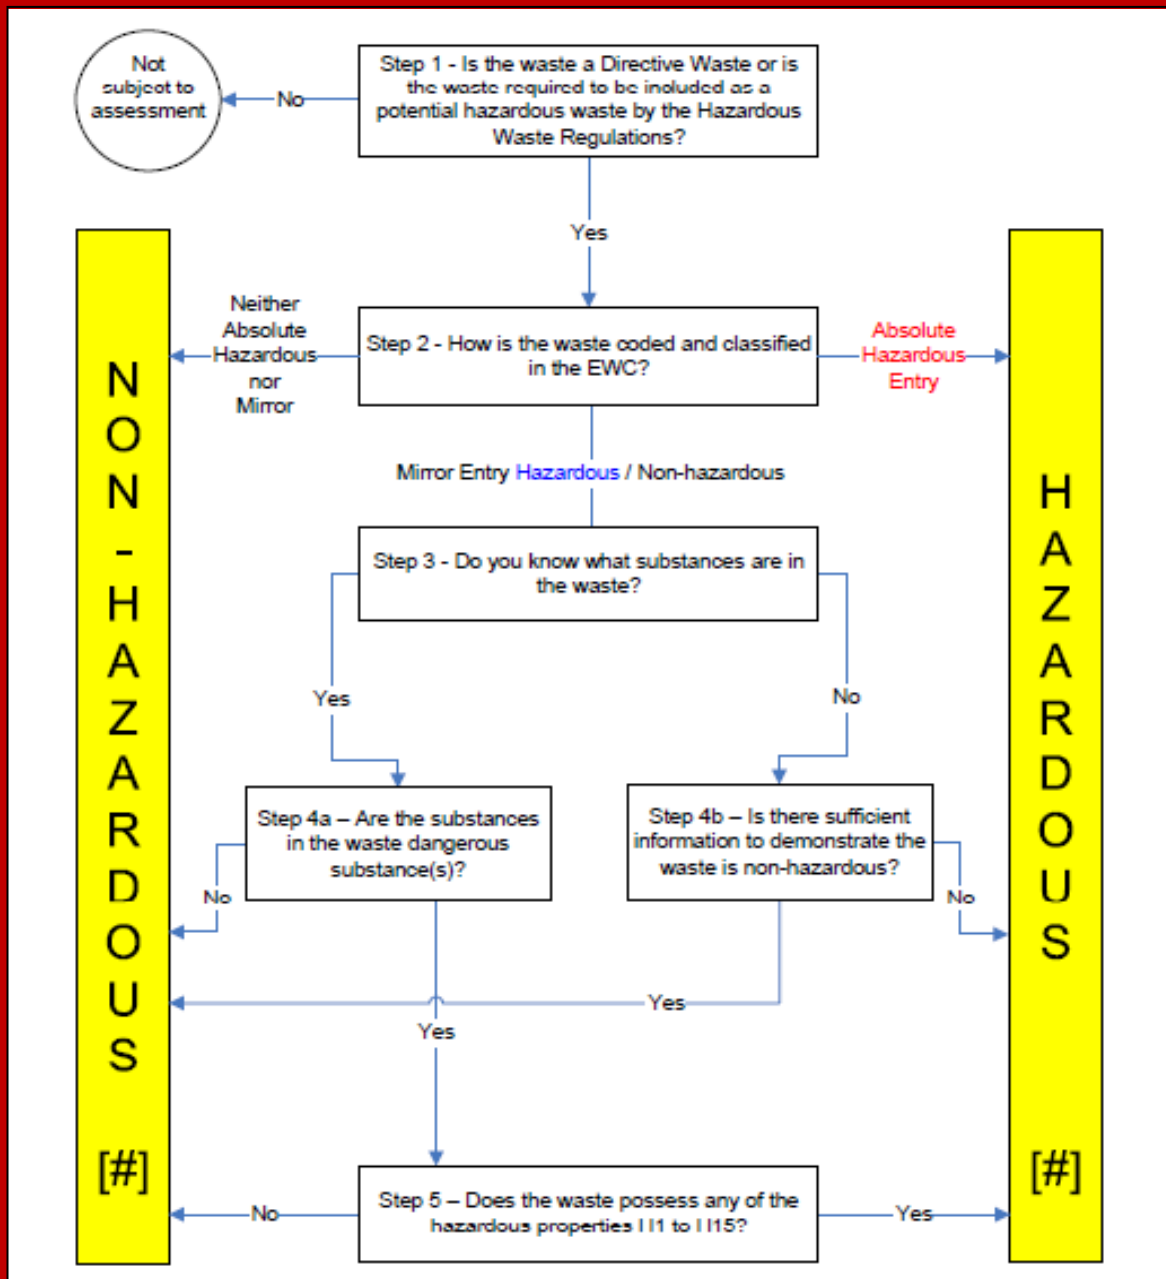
Not subject to assessment

No

Step 1 - Is the waste a Directive Waste or is the waste required to be included as a potential hazardous waste by the Hazardous Waste Regulations?

Yes

NON-HAZARDOUS

[#]

Neither Absolute Hazardous nor Mirror

Step 2 - How is the waste coded and classified in the EWC?

Absolute Hazardous Entry

HAZARDOUS

[#]

Mirror Entry Hazardous / Non-hazardous

Step 3 - Do you know what substances are in the waste?

Yes

No

Step 4a – Are the substances in the waste dangerous substance(s)?

Step 4b – Is there sufficient information to demonstrate the waste is non-hazardous?

No

No

Yes

Yes

Step 5 – Does the waste possess any of the hazardous properties H1 to H15?

No

Yes